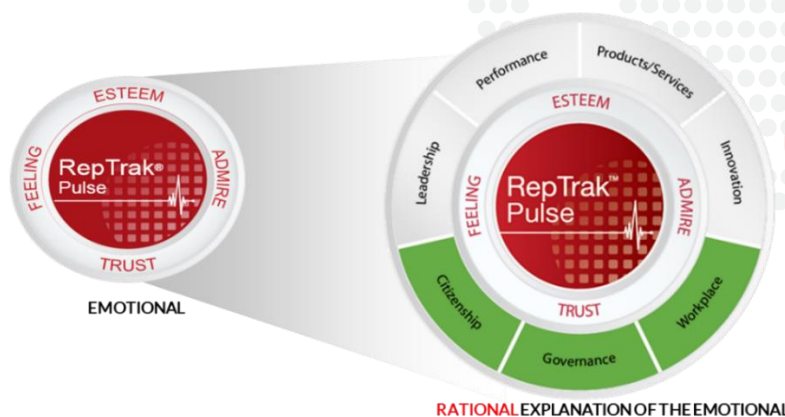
ESTEEM
FEELING
RepTrak®
Pulse
ADMIRE
TRUST

EMOTIONAL

Performance
Products/Services
Leadership
ESTEEM
Innovation
FEELING
RepTrak™
Pulse
ADMIRE
TRUST
Citizenship
Workplace
Governance

RATIONAL EXPLANATION OF THE EMOTIONAL